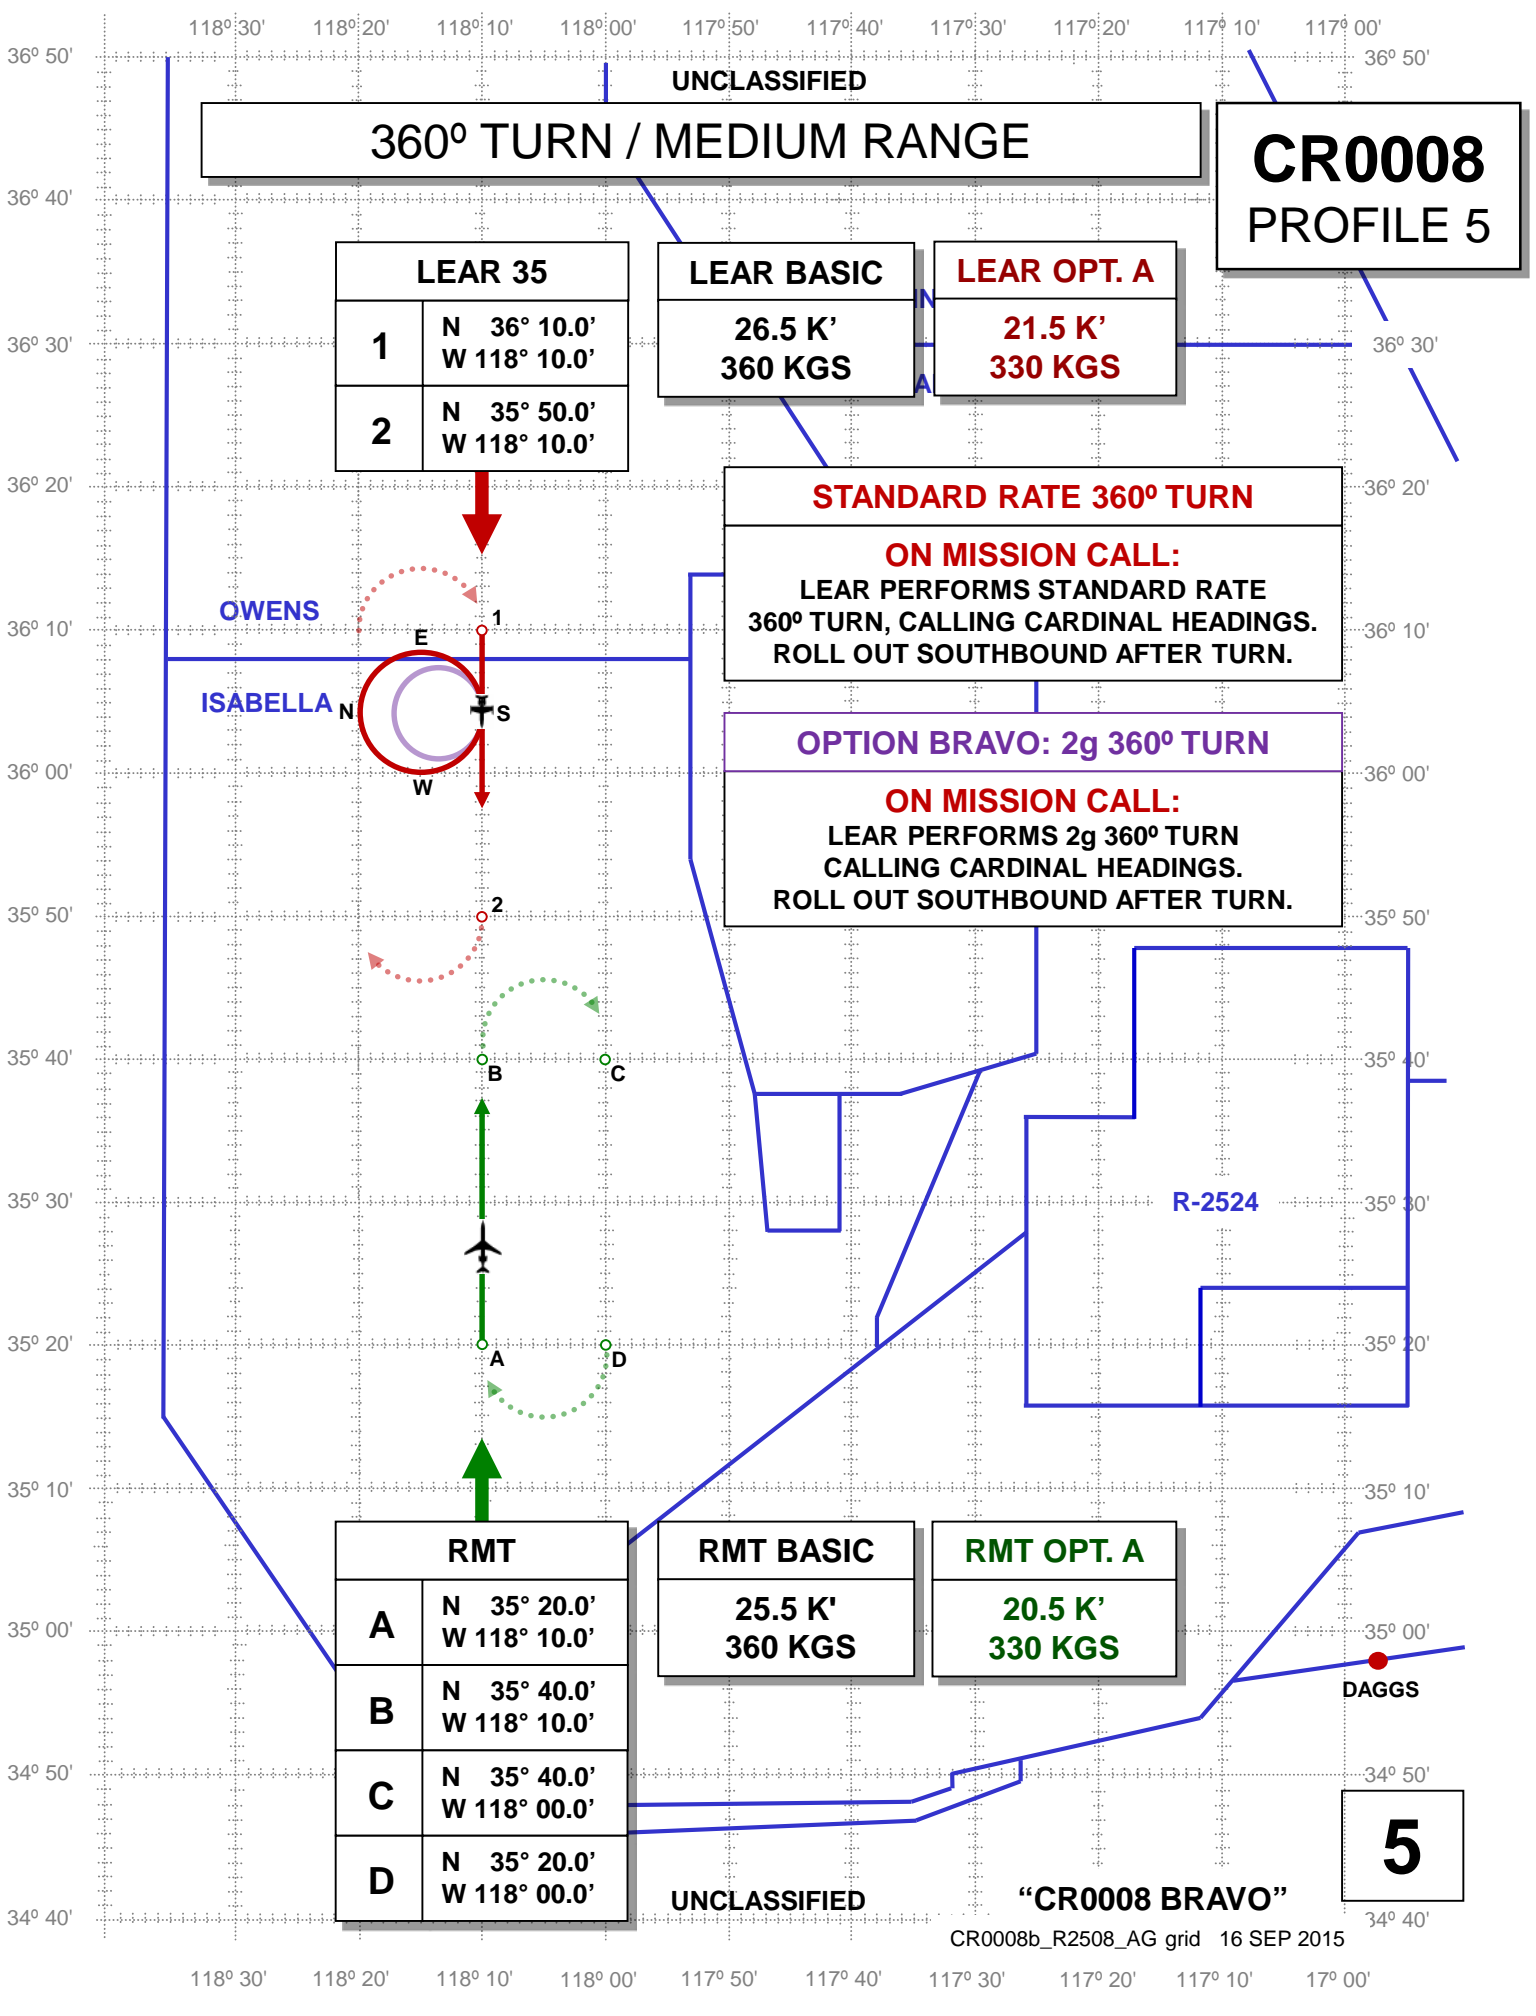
118º 30' 118º 20' 118º 10' 118º 00' 117º 50' 117º 40' 117º 30' 117º 20' 117º 10' 117º 00'

36º 50'

UNCLASSIFIED

360º TURN / MEDIUM RANGE

CR0008
PROFILE 5

36º 40'

| LEAR 35 | |
|---|---|
| 1 | N 36° 10.0’ W 118° 10.0’ |
| 2 | N 35° 50.0’ W 118° 10.0’ |

LEAR BASIC
26.5 K’
360 KGS

LEAR OPT. A
21.5 K’
330 KGS

36º 30'

36º 20'

STANDARD RATE 360º TURN

ON MISSION CALL:
LEAR PERFORMS STANDARD RATE 360º TURN, CALLING CARDINAL HEADINGS. ROLL OUT SOUTHBOUND AFTER TURN.

OWENS
ISABELLA

E 1
N S
W

36º 10'

36º 00'

OPTION BRAVO: 2g 360º TURN

ON MISSION CALL:
LEAR PERFORMS 2g 360º TURN CALLING CARDINAL HEADINGS. ROLL OUT SOUTHBOUND AFTER TURN.

35º 50'

2

B C

35º 40'

R-2524

35º 30'

A D

35º 20'

35º 10'

| RMT | |
|---|---|
| A | N 35° 20.0’ W 118° 10.0’ |
| B | N 35° 40.0’ W 118° 10.0’ |
| C | N 35° 40.0’ W 118° 00.0’ |
| D | N 35° 20.0’ W 118° 00.0’ |

RMT BASIC
25.5 K'
360 KGS

RMT OPT. A
20.5 K’
330 KGS

35º 00'

DAGGS

34º 50'

5

UNCLASSIFIED

“CR0008 BRAVO”

34º 40'

CR0008b_R2508_AG grid 16 SEP 2015

118º 30' 118º 20' 118º 10' 118º 00' 117º 50' 117º 40' 117º 30' 117º 20' 117º 10' 17º 00'